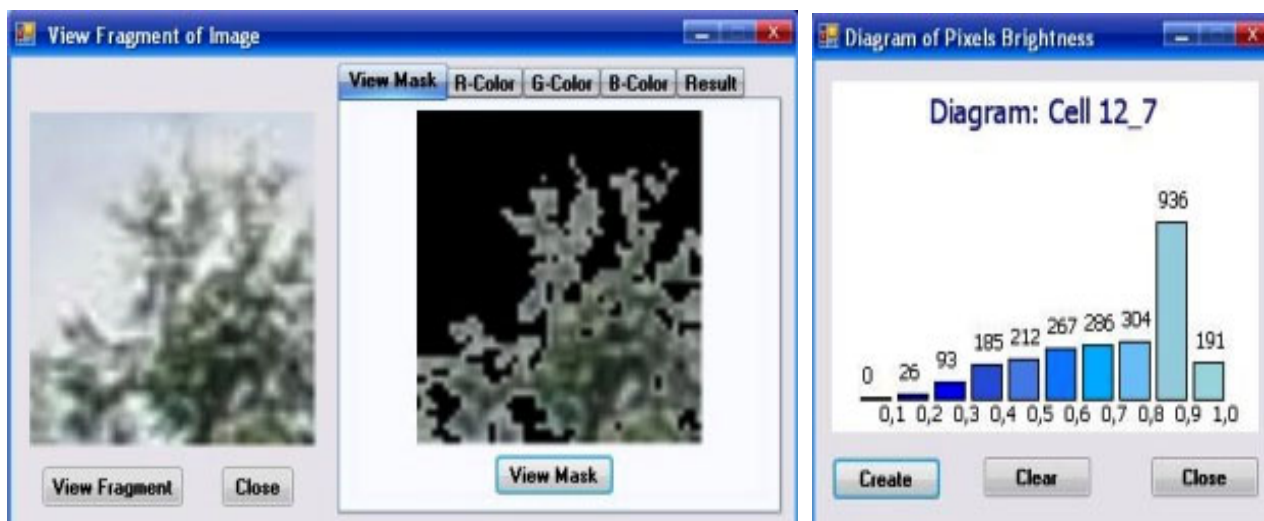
View Fragment of Image

View Mask | R-Color | G-Color | B-Color | Result

View Mask

View Fragment | Close

Diagram of Pixels Brightness

Diagram: Cell 12_7

0 26 93 185 212 267 286 304 936 191

0,1 0,2 0,3 0,4 0,5 0,6 0,7 0,8 0,9 1,0

Create | Clear | Close